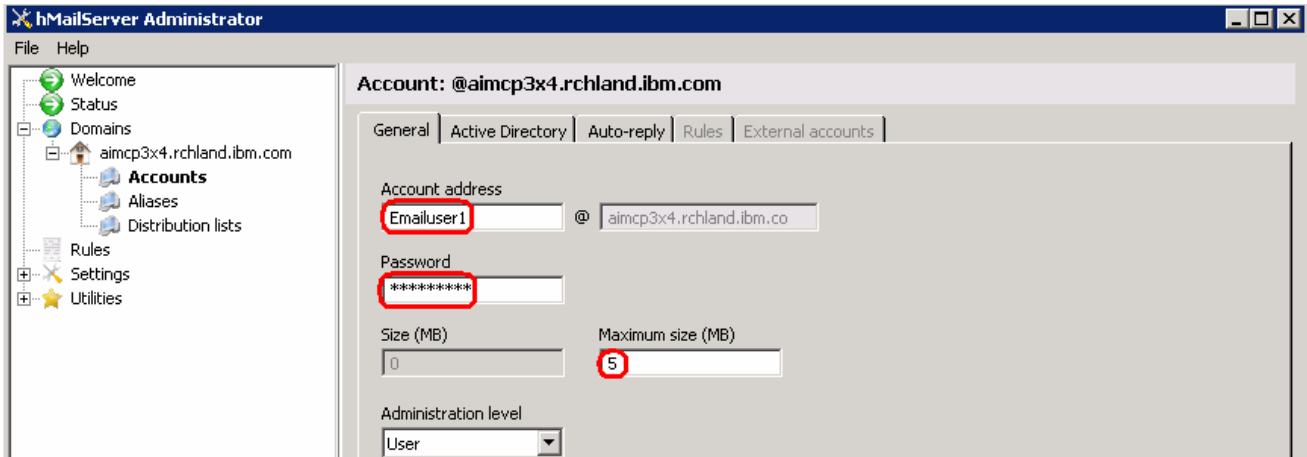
hMailServer Administrator

File Help

Welcome
Status
Domains
aimcp3x4.rchland.ibm.com
Accounts
Aliases
Distribution lists
Rules
Settings
Utilities

Account: @aimcp3x4.rchland.ibm.com

General | Active Directory | Auto-reply | Rules | External accounts

Account address
Emailuser1 @ aimcp3x4.rchland.ibm.co

Password
*********

Size (MB)
0

Maximum size (MB)
5

Administration level
User